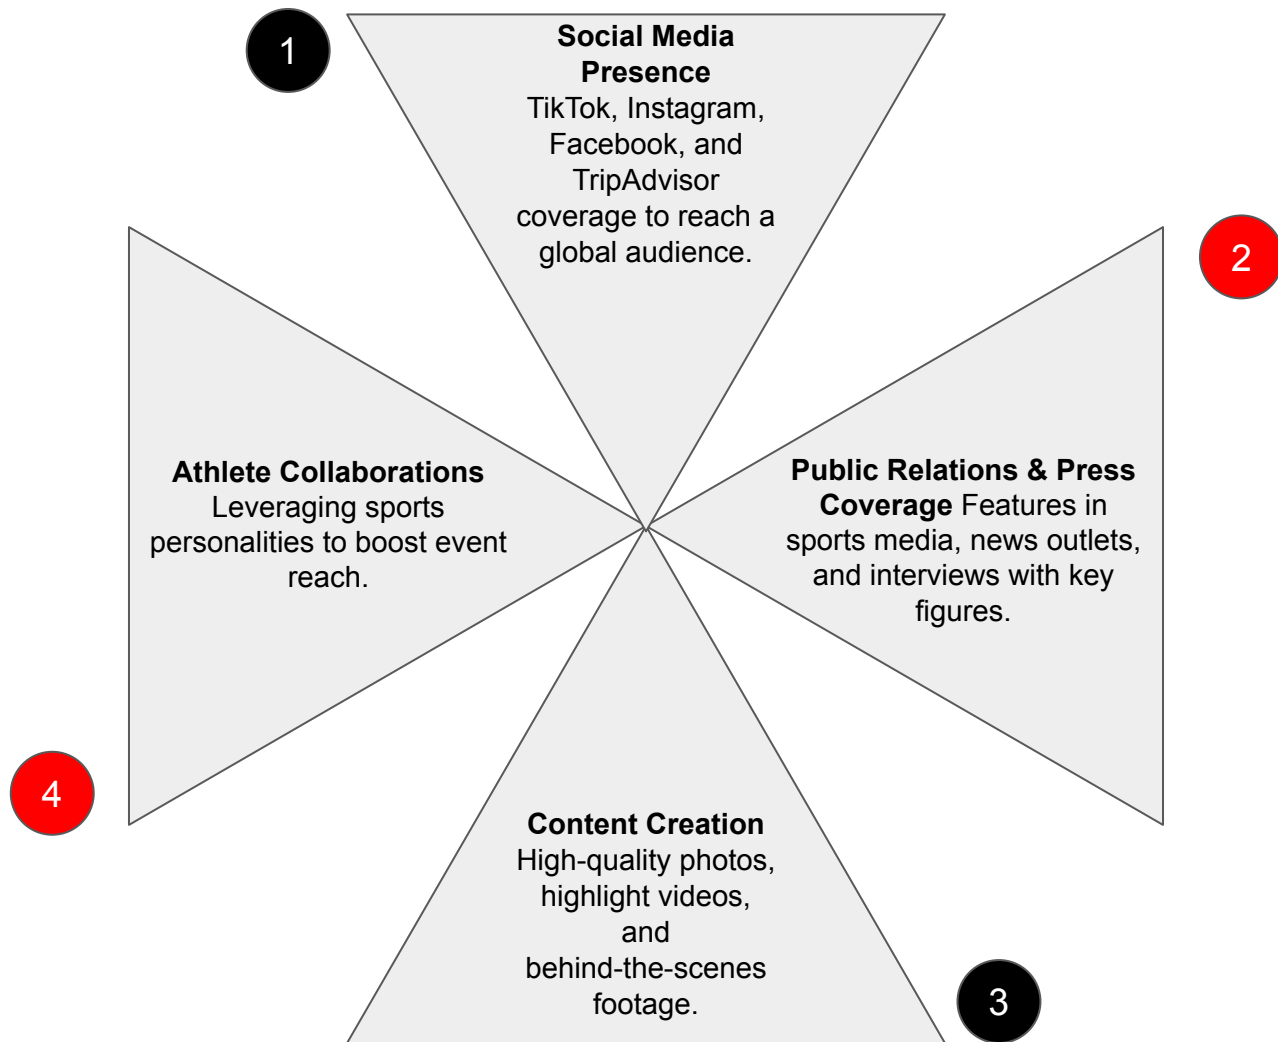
1

Social Media Presence
TikTok, Instagram, Facebook, and TripAdvisor coverage to reach a global audience.

2

Athlete Collaborations
Leveraging sports personalities to boost event reach.

Public Relations & Press Coverage Features in sports media, news outlets, and interviews with key figures.

4

Content Creation
High-quality photos, highlight videos, and behind-the-scenes footage.

3